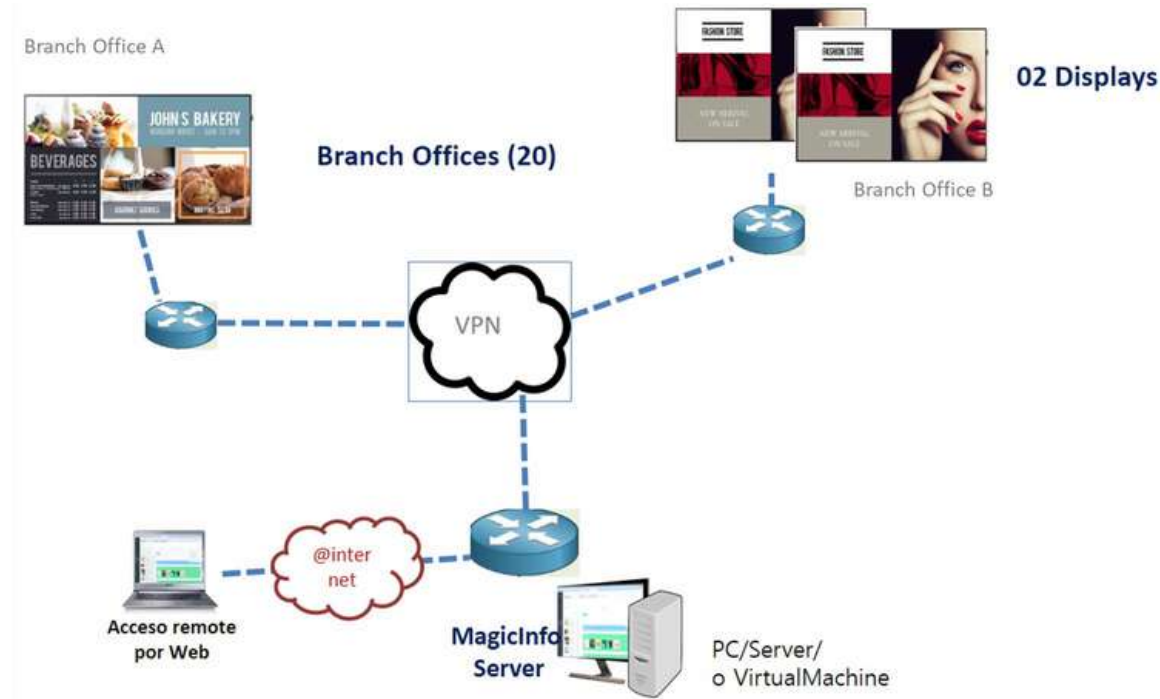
Branch Office A

JOHN S BAKERY

BEVERAGES

Branch Offices (20)

FASHION STORE

NEW ARRIVAL ON SALE

FASHION STORE

NEW ARRIVAL ON SALE

02 Displays

Branch Office B

VPN

@inter net

Acceso remote por Web

MagicInfo Server

PC/Server/ o VirtualMachine